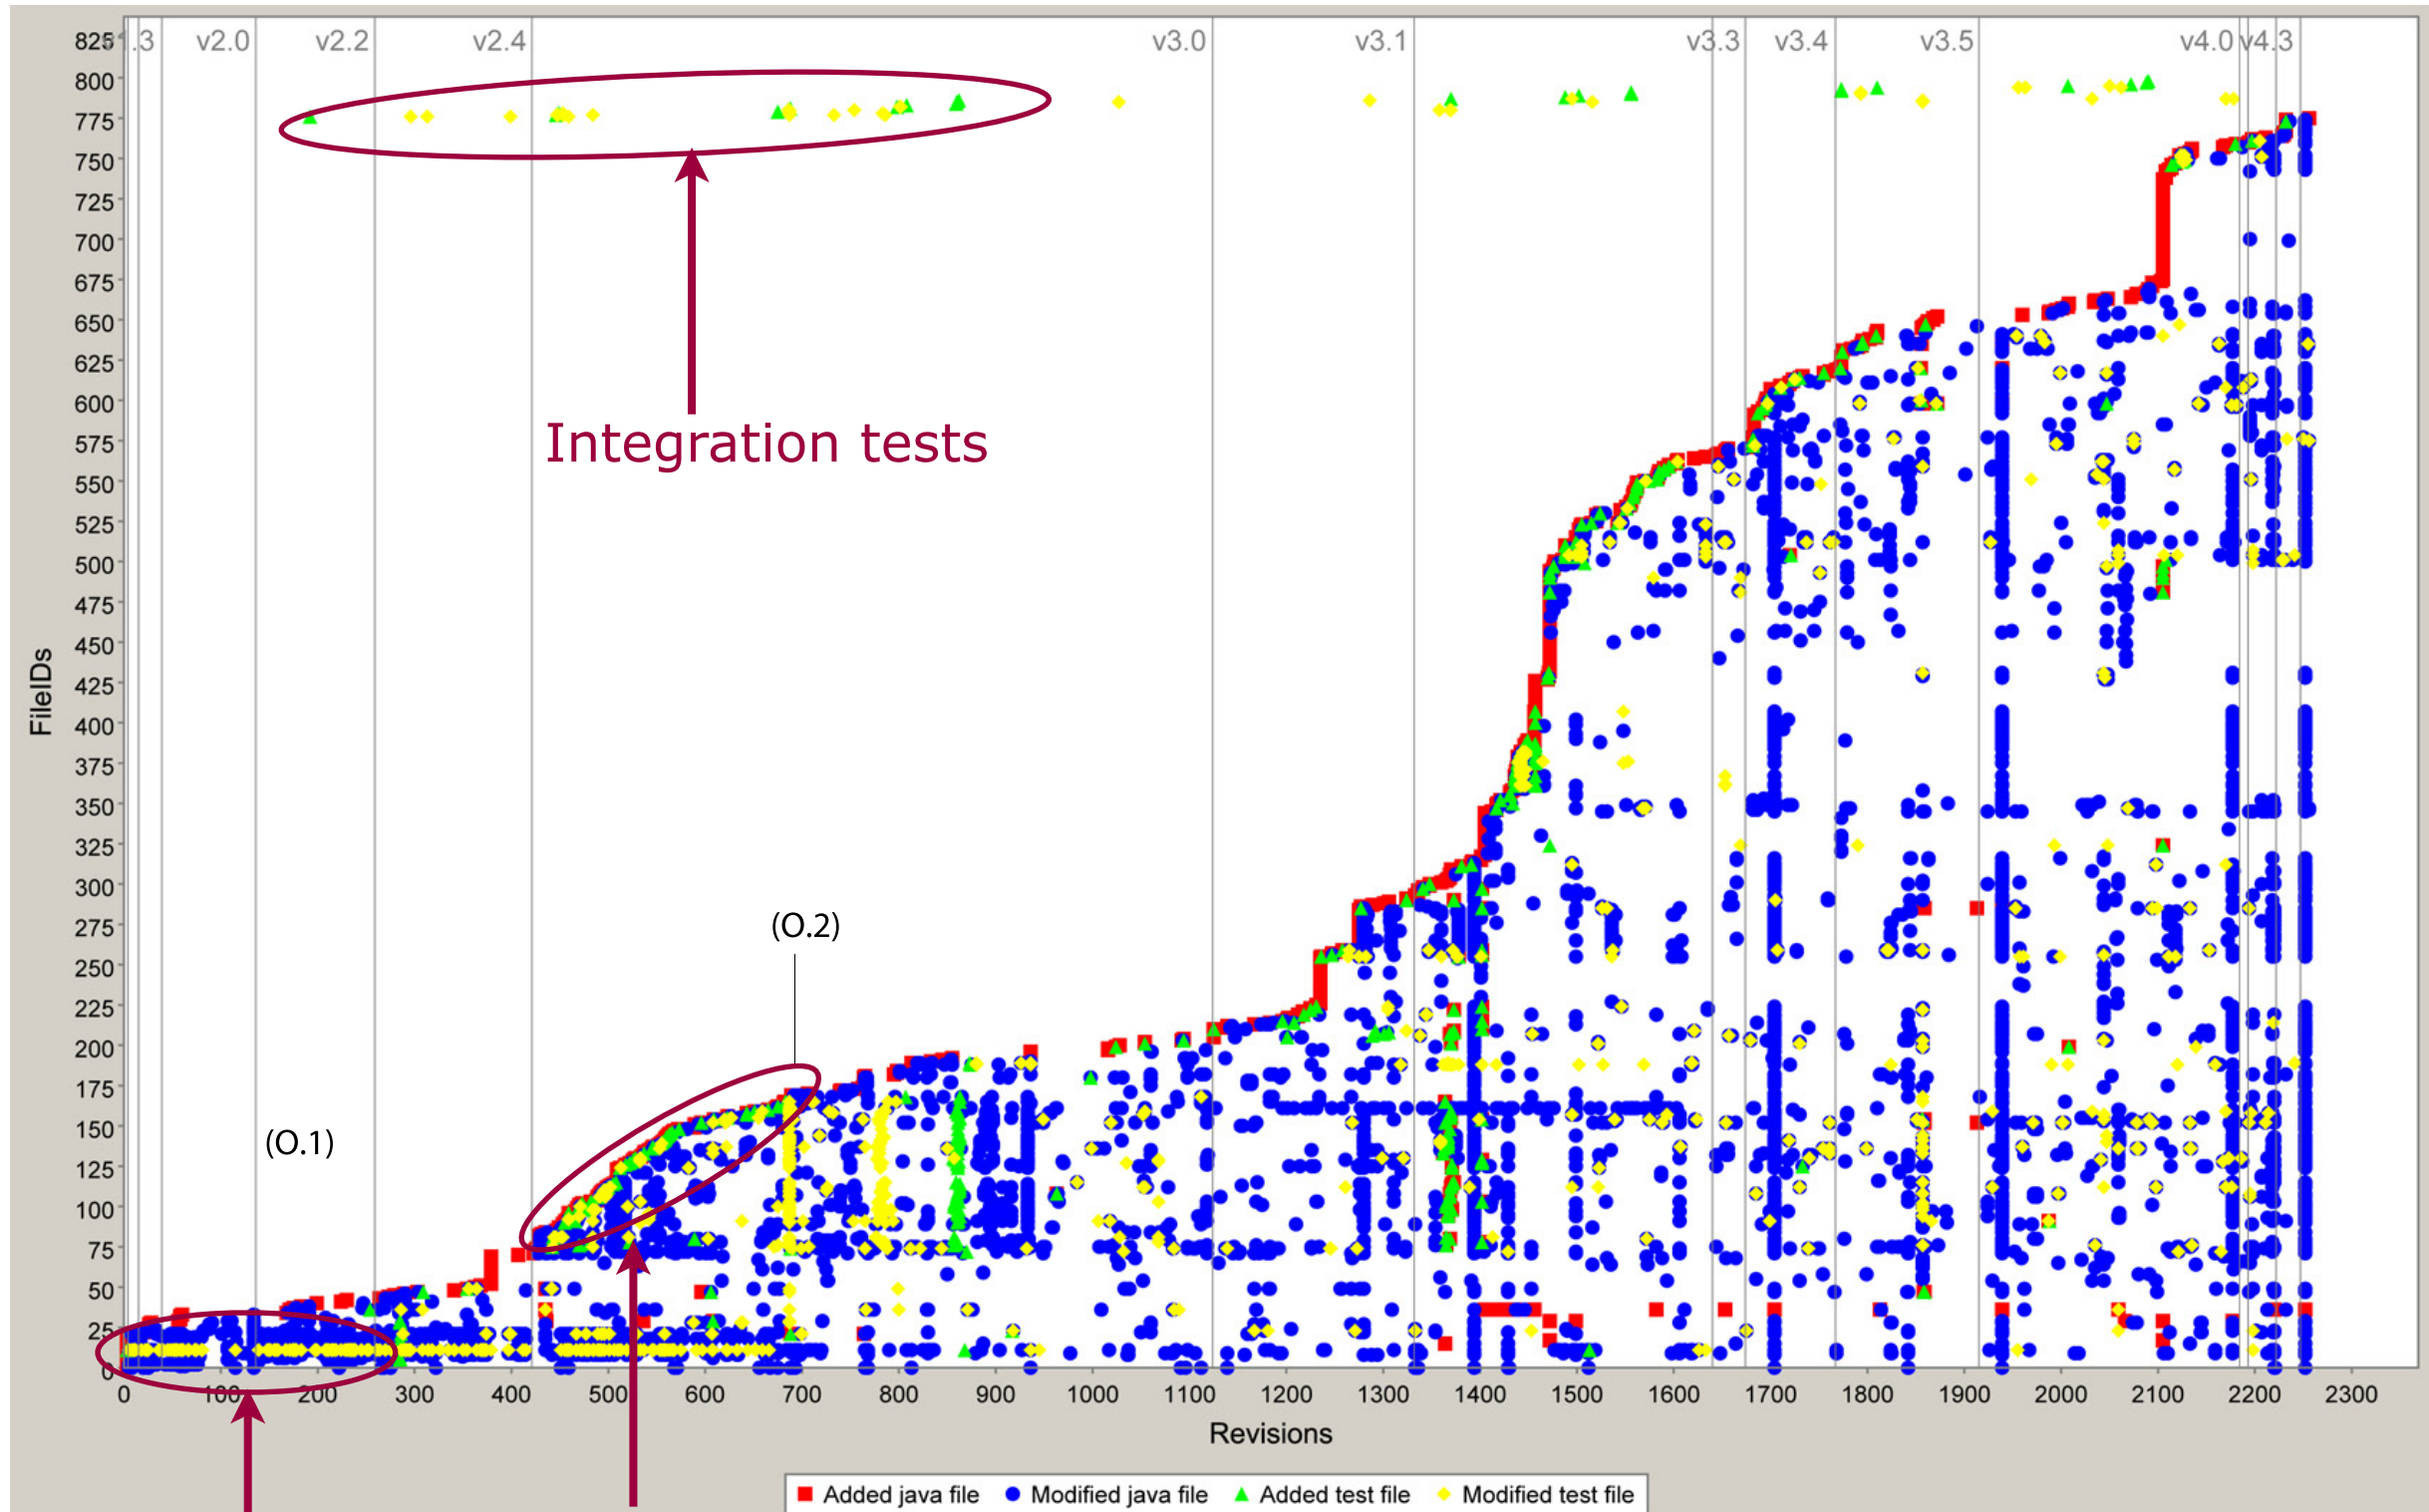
825 v1.3 v2.0 v2.2 v2.4 v3.0 v3.1 v3.3 v3.4 v3.5 v4.0 v4.3

Integration tests

(O.2)

(O.1)

FileIDs

825
800
775
750
725
700
675
650
625
600
575
550
525
500
475
450
425
400
375
350
325
300
275
250
225
200
175
150
125
100
75
50
25
0

0 100 200 300 400 500 600 700 800 900 1000 1100 1200 1300 1400 1500 1600 1700 1800 1900 2000 2100 2200 2300

Revisions

Added java file Modified java file Added test file Modified test file